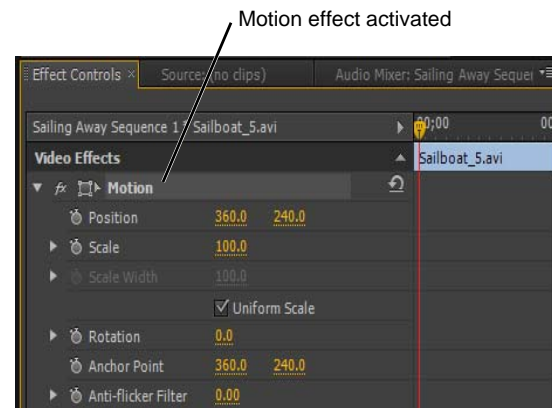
Motion effect activated

Effect Controls × Source: (no clips) Audio Mixer: Sailing Away Sequer

Sailing Away Sequence 1 * Sailboat_5.avi

00:00

00

Video Effects

Sailboat_5.avi

fx Motion

Position 360.0 240.0

Scale 100.0

Scale Width 100.0

Uniform Scale

Rotation 0.0

Anchor Point 360.0 240.0

Anti-flicker Filter 0.00